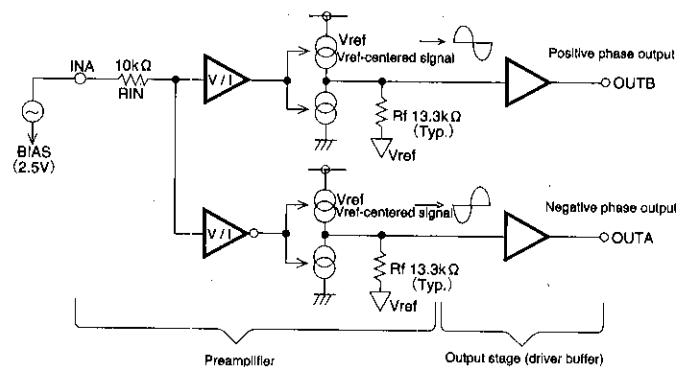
INA

10kΩ

RIN

BIAS (2.5V)

V / I

Vref

Vref-centered signal

Positive phase output

OUTB

Rf 13.3kΩ (Typ.)

Vref

V / I

Vref

Vref-centered signal

Negative phase output

OUTA

Rf 13.3kΩ (Typ.)

Vref

Preamplifier

Output stage (driver buffer)